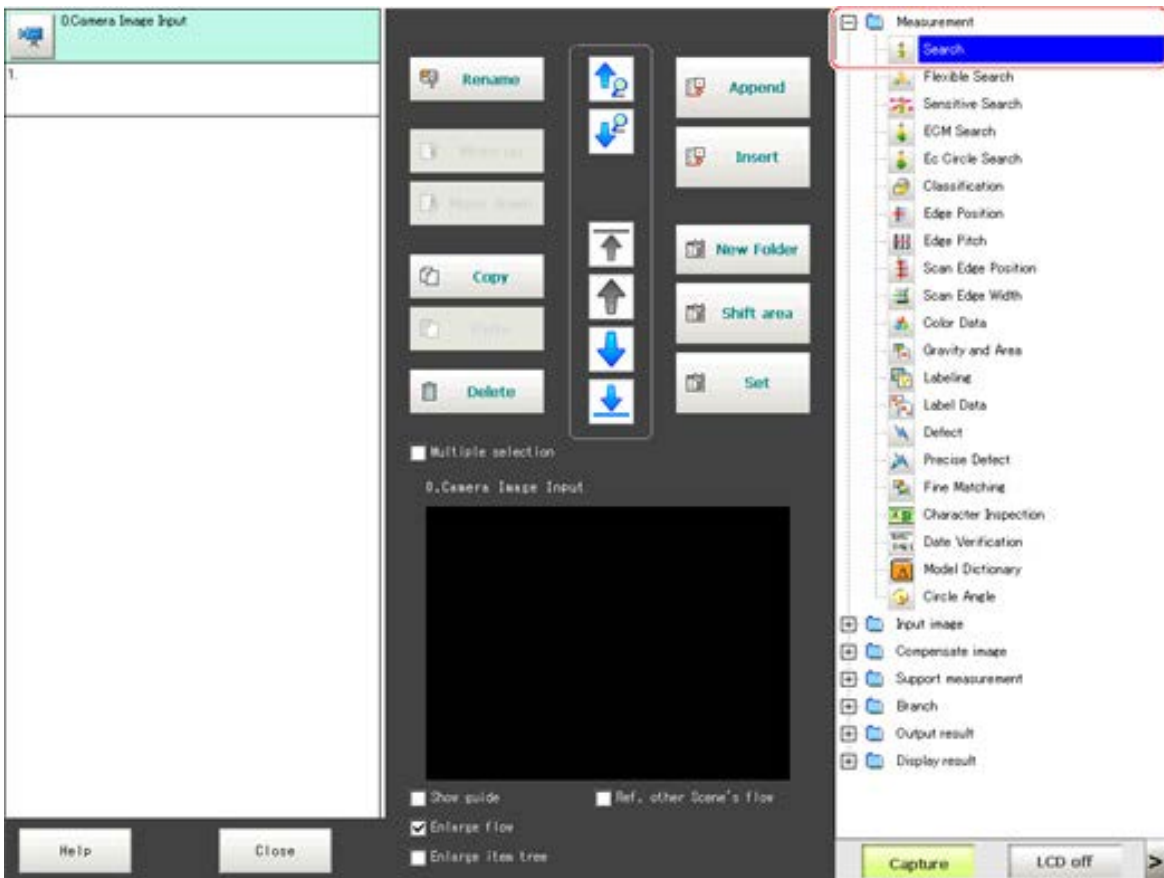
0.Camera Image Input

1.

Rename

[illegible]

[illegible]

Copy

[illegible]

Delete

Append

Insert

New Folder

Shift area

Set

Multiple selection

0.Camera Image Input

Show guide

Ref. other Scene's flow

Enlarge flow

Enlarge item tree

Help

Close

Measurement
Search
Flexible Search
Sensitive Search
ECM Search
Ec Circle Search
Classification
Edge Position
Edge Pitch
Scan Edge Position
Scan Edge Width
Color Data
Gravity and Area
Labeling
Label Data
Defect
Precise Defect
Fine Matching
Character Inspection
Date Verification
Model Dictionary
Circle Angle
Input image
Compensate image
Support measurement
Branch
Output result
Display result

Capture

LCD off

>